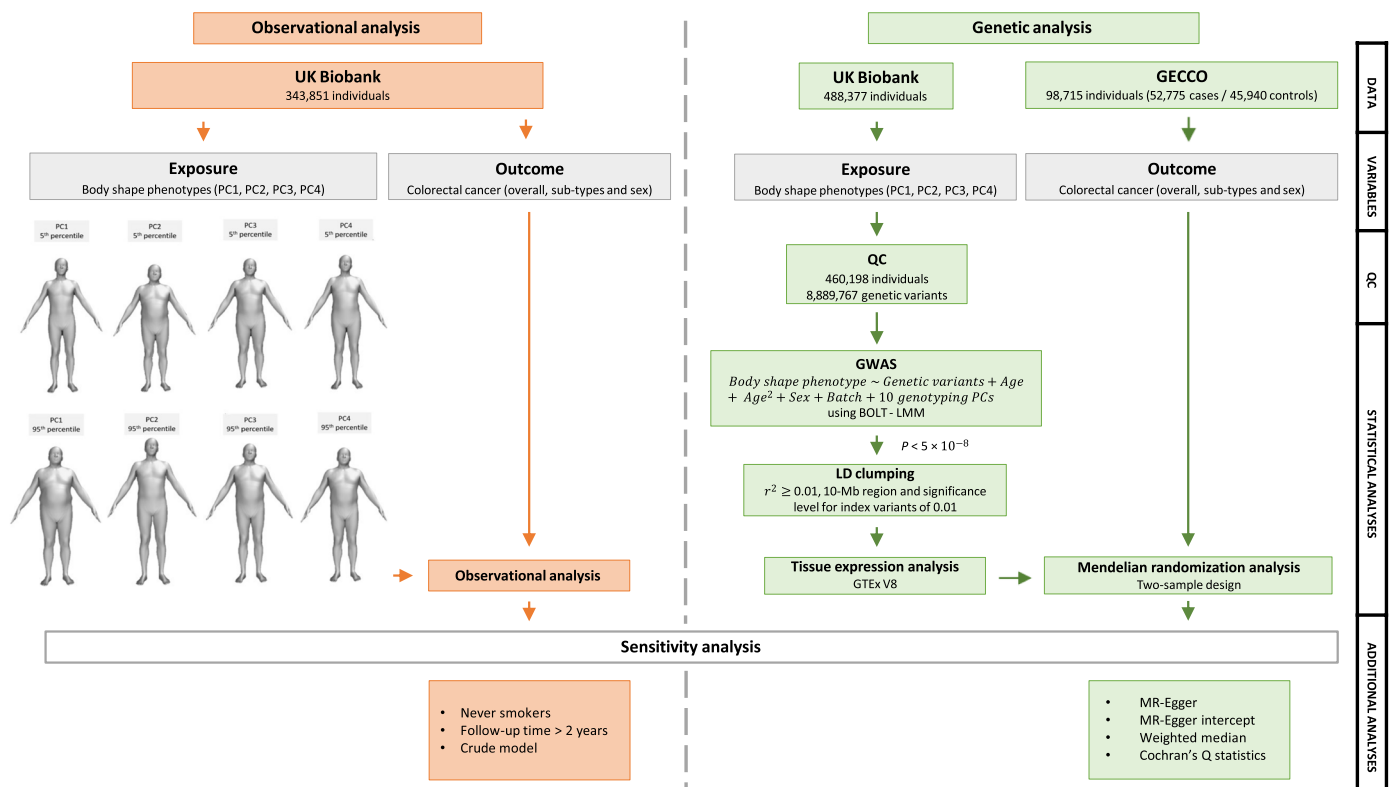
Observational analysis

UK Biobank
343,851 individuals

Exposure
Body shape phenotypes (PC1, PC2, PC3, PC4)

Outcome
Colorectal cancer (overall, sub-types and sex)

PC1
5th percentile

PC2
5th percentile

PC3
5th percentile

PC4
5th percentile

PC1
95th percentile

PC2
95th percentile

PC3
95th percentile

PC4
95th percentile

Observational analysis

Genetic analysis

UK Biobank
488,377 individuals

GECCO
98,715 individuals (52,775 cases / 45,940 controls)

Exposure
Body shape phenotypes (PC1, PC2, PC3, PC4)

Outcome
Colorectal cancer (overall, sub-types and sex)

QC
460,198 individuals
8,889,767 genetic variants

GWAS
$Body\ shape\ phenotype \sim Genetic\ variants + Age + Age^2 + Sex + Batch + 10\ genotyping\ PCs$
using BOLT - LMM

$P < 5 \times 10^{-8}$

LD clumping
$r^2 \geq 0.01$, 10-Mb region and significance level for index variants of 0.01

Tissue expression analysis
GTEx V8

Mendelian randomization analysis
Two-sample design

Sensitivity analysis

• Never smokers
• Follow-up time > 2 years
• Crude model

• MR-Egger
• MR-Egger intercept
• Weighted median
• Cochran's Q statistics

DATA
VARIABLES
QC
STATISTICAL ANALYSES
ADDITIONAL ANALYSES